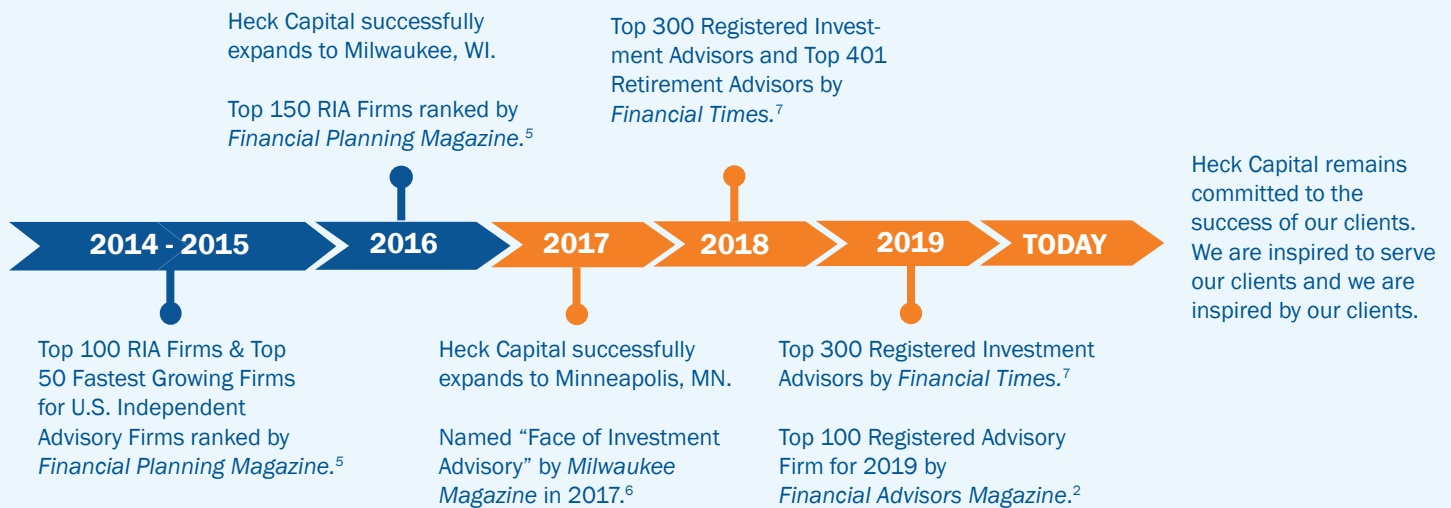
2014 - 2015

Top 100 RIA Firms & Top 50 Fastest Growing Firms for U.S. Independent Advisory Firms ranked by *Financial Planning Magazine.*$^5$

2016

Heck Capital successfully expands to Milwaukee, WI.

Top 150 RIA Firms ranked by *Financial Planning Magazine.*$^5$

2017

Heck Capital successfully expands to Minneapolis, MN.

Named “Face of Investment Advisory” by *Milwaukee Magazine* in 2017.$^6$

2018

Top 300 Registered Investment Advisors and Top 401 Retirement Advisors by *Financial Times.*$^7$

2019

Top 300 Registered Investment Advisors by *Financial Times.*$^7$

Top 100 Registered Advisory Firm for 2019 by *Financial Advisors Magazine*.$^2$

TODAY

Heck Capital remains committed to the success of our clients. We are inspired to serve our clients and we are inspired by our clients.